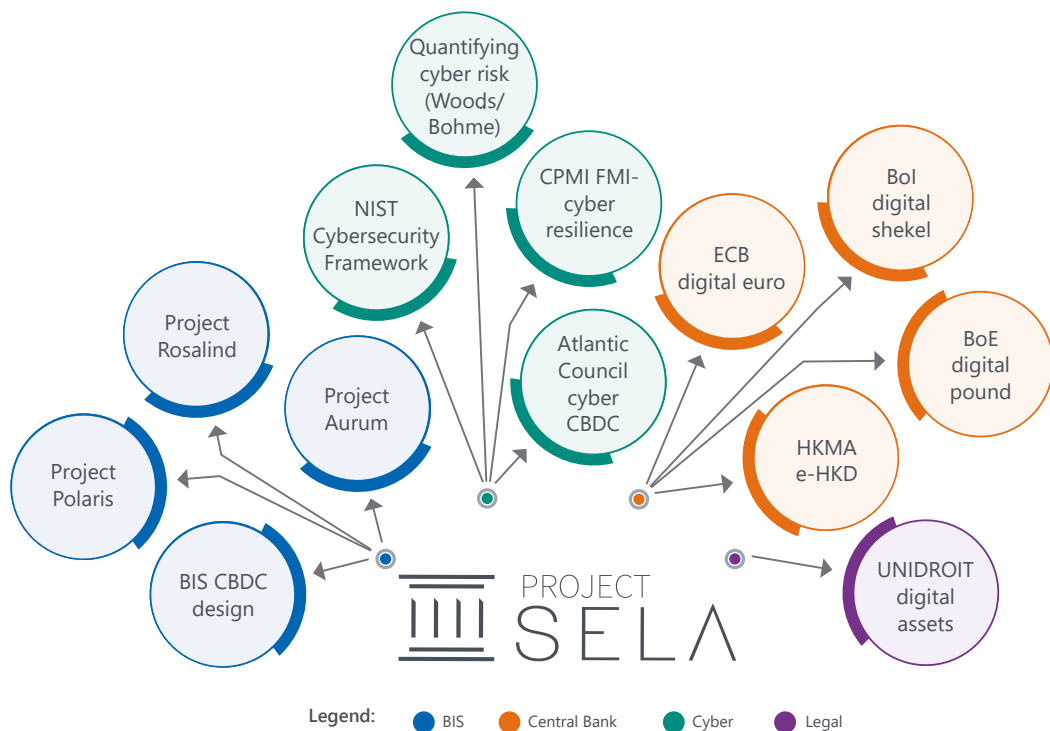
Quantifying cyber risk (Woods/ Bohme)

NIST Cybersecurity Framework

CPMI FMI-cyber resilience

Atlantic Council cyber CBDC

Project Rosalind

Project Aurum

Project Polaris

BIS CBDC design

ECB digital euro

BoI digital shekel

BoE digital pound

HKMA e-HKD

UNIDROIT digital assets

PROJECT SELA

Legend: BIS Central Bank Cyber Legal